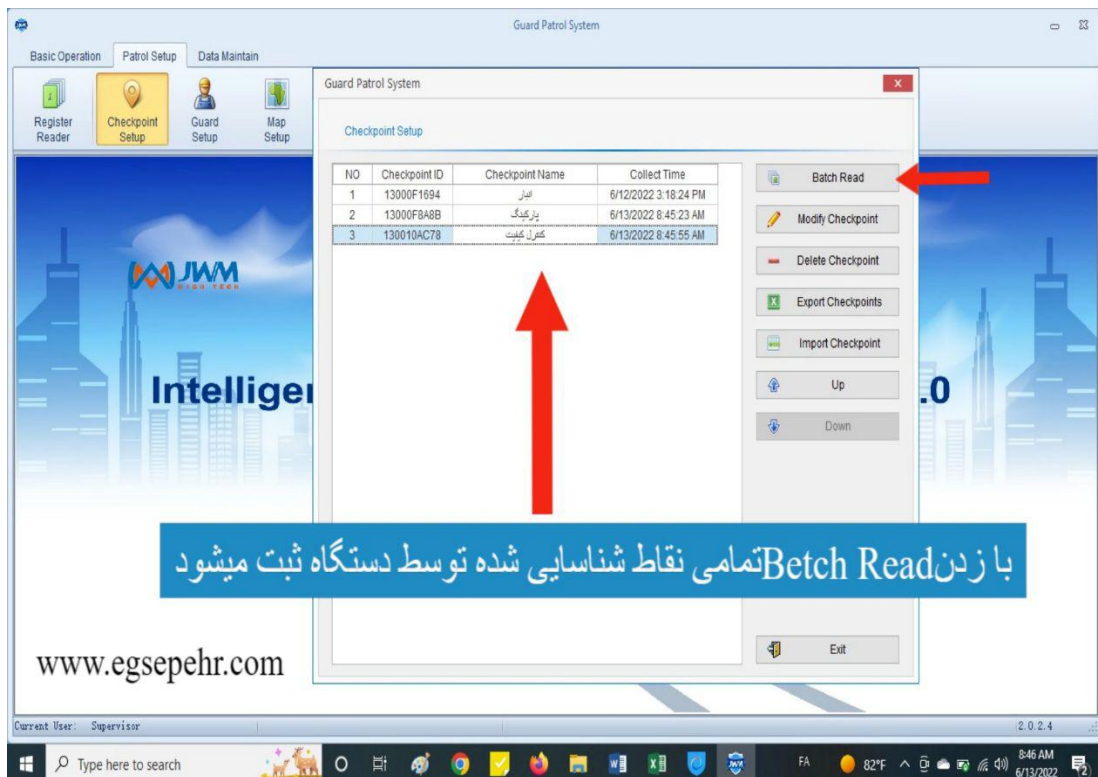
Guard Patrol System

Basic Operation Patrol Setup Data Maintain

Register Reader Checkpoint Setup Guard Setup Map Setup

JWM HIGH TECH

Intelliger

.0

Guard Patrol System

Checkpoint Setup

| NO | Checkpoint ID | Checkpoint Name | Collect Time |
|---|---|---|---|
| 1 | 13000F1694 | انبار | 6/12/2022 3:18:24 PM |
| 2 | 13000F8A8B | پارکینگ | 6/13/2022 8:45:23 AM |
| 3 | 130010AC78 | کنترل کیفیت | 6/13/2022 8:45:55 AM |

Batch Read

Modify Checkpoint

Delete Checkpoint

Export Checkpoints

Import Checkpoint

Up

Down

Exit

با زدنBetch Readتمامی نقاط شناسایی شده توسط دستگاه ثبت میشود

www.egsepehr.com

Current User: Supervisor

2.0.2.4

Type here to search

FA 82°F 8:46 AM 6/13/2022